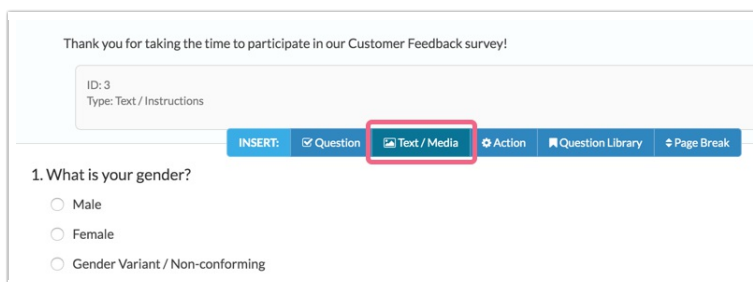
Thank you for taking the time to participate in our Customer Feedback survey!

ID: 3
Type: Text / Instructions

INSERT: Question Text / Media Action Question Library Page Break

1. What is your gender?

Male

Female

Gender Variant / Non-conforming